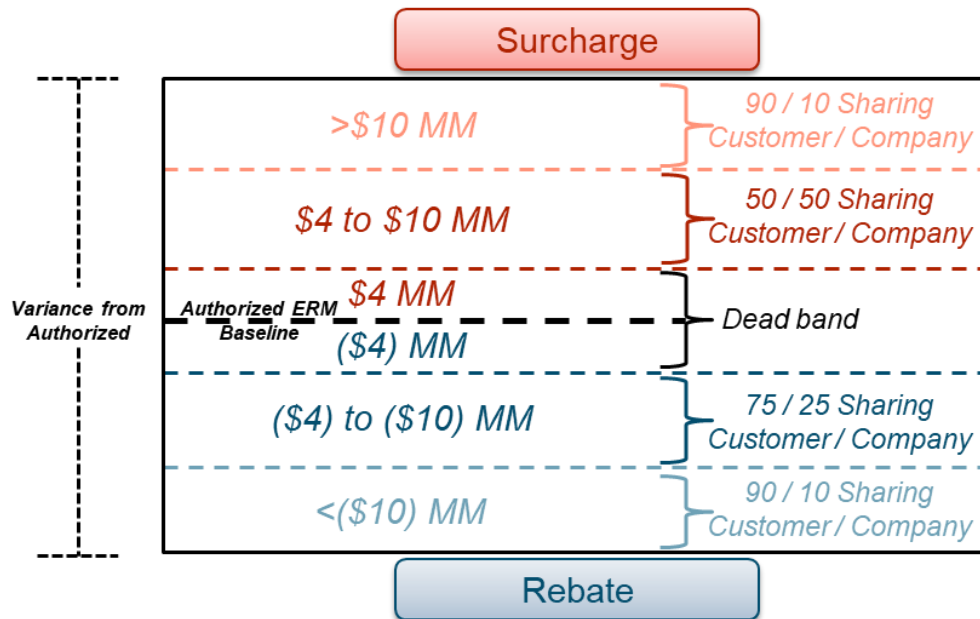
Surcharge

Variance from Authorized

>$10 MM

90 / 10 Sharing
Customer / Company

$4 to $10 MM

50 / 50 Sharing
Customer / Company

Authorized ERM Baseline

$4 MM

($4) MM

Dead band

($4) to ($10) MM

75 / 25 Sharing
Customer / Company

<($10) MM

90 / 10 Sharing
Customer / Company

Rebate